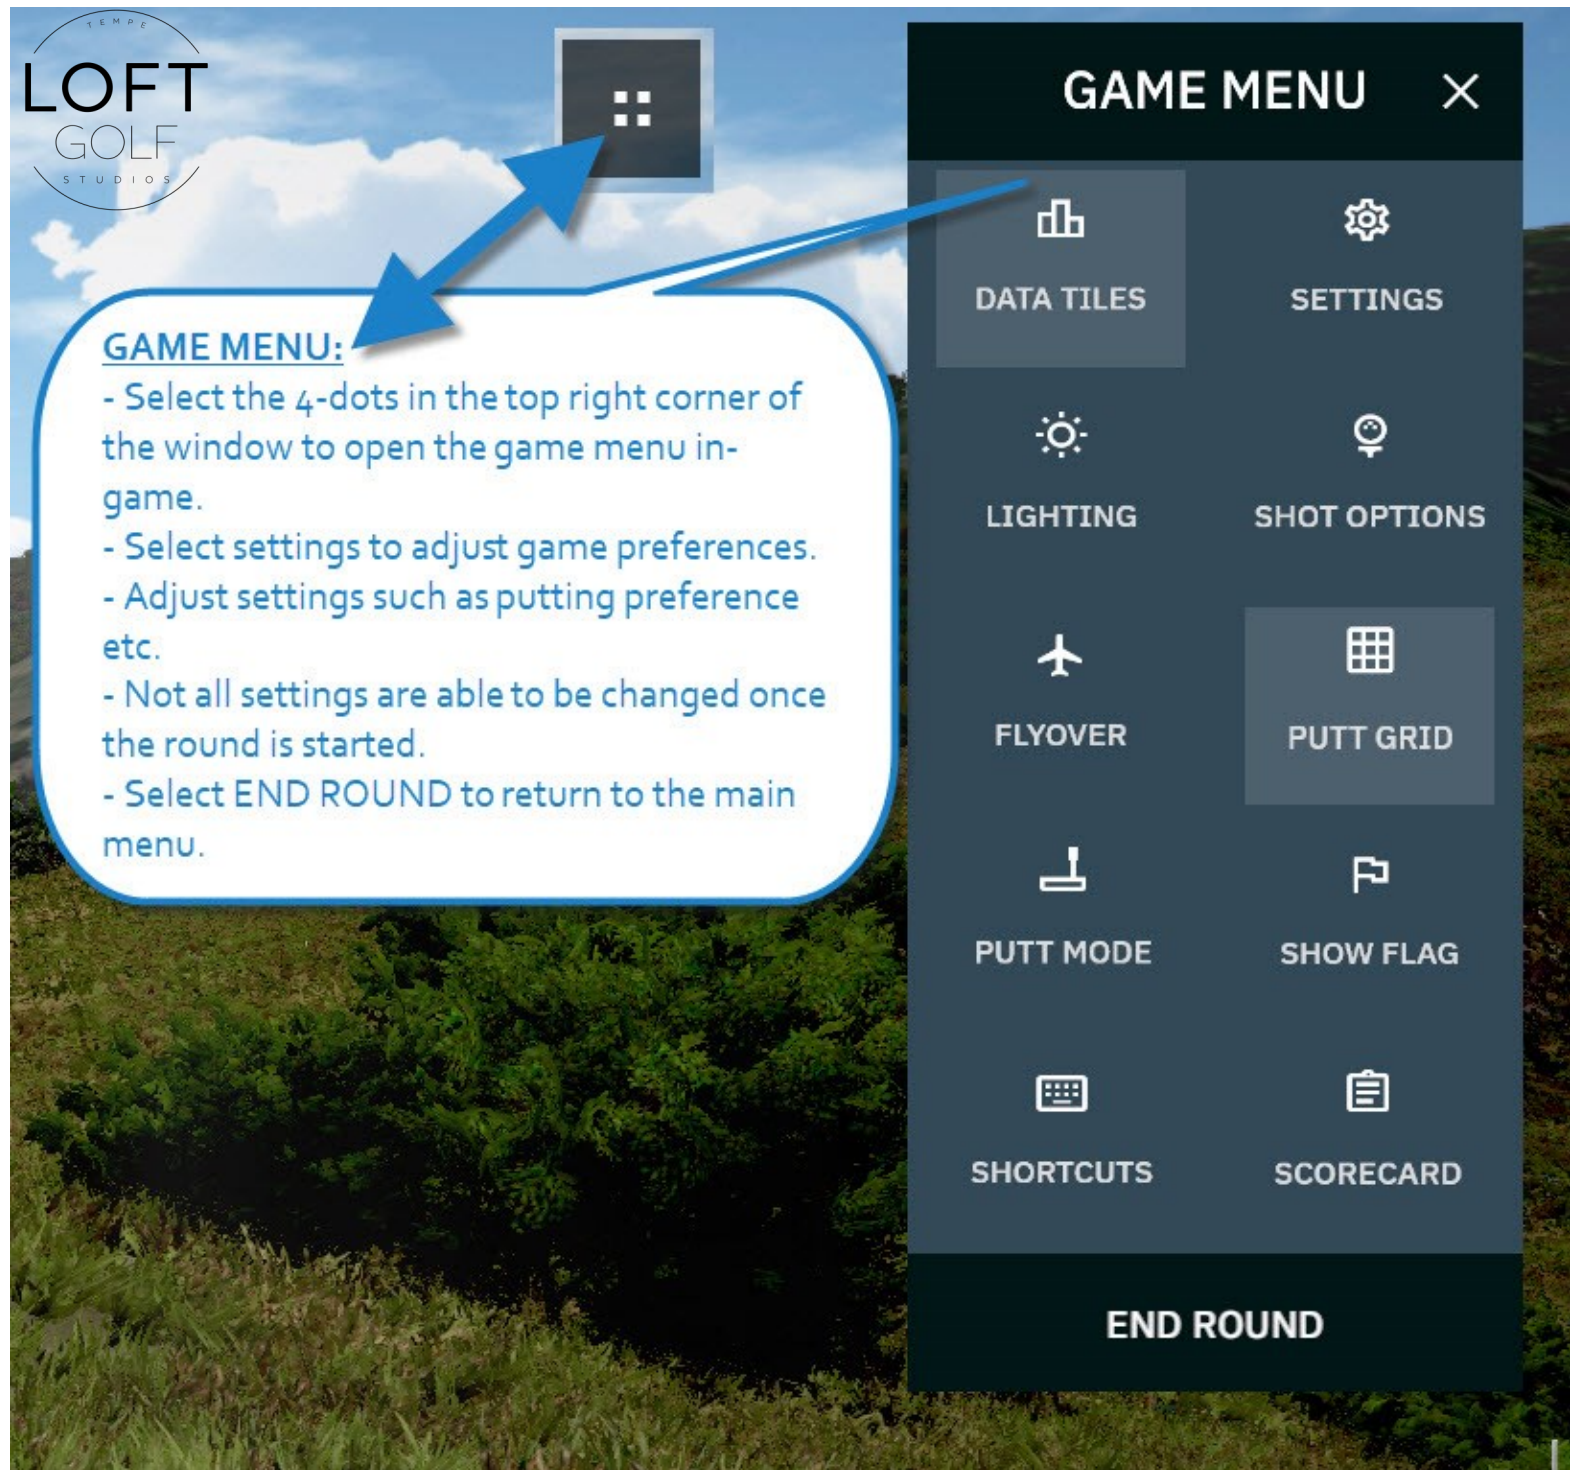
TEMPE
LOFT
GOLF
STUDIOS

GAME MENU:
- Select the 4-dots in the top right corner of the window to open the game menu in-game.
- Select settings to adjust game preferences.
- Adjust settings such as putting preference etc.
- Not all settings are able to be changed once the round is started.
- Select END ROUND to return to the main menu.

GAME MENU ×

DATA TILES
SETTINGS
LIGHTING
SHOT OPTIONS
FLYOVER
PUTT GRID
PUTT MODE
SHOW FLAG
SHORTCUTS
SCORECARD

END ROUND